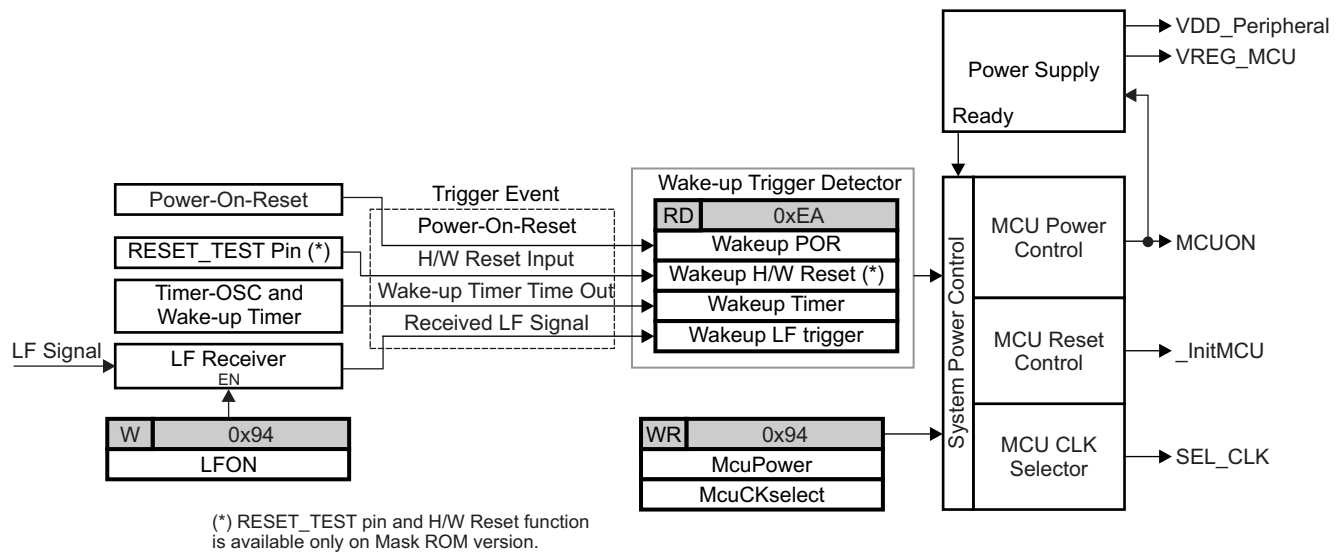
VDD_Peripheral
VREG_MCU
Power Supply
Ready

Power-On-Reset
Trigger Event
Power-On-Reset
RESET_TEST Pin (*)
H/W Reset Input
Timer-OSC and Wake-up Timer
Wake-up Timer Time Out
Received LF Signal
LF Signal
LF Receiver
EN

Wake-up Trigger Detector
| RD | 0xEA |
|---|---|
| Wakeup POR | |
| Wakeup H/W Reset (*) | |
| Wakeup Timer | |
| Wakeup LF trigger | |

System Power Control
MCU Power Control
MCUON
MCU Reset Control
_InitMCU
MCU CLK Selector
SEL_CLK

| W | 0x94 |
|---|---|
| LFON | |

| WR | 0x94 |
|---|---|
| McuPower | |
| McuCKselect | |

(*) RESET_TEST pin and H/W Reset function is available only on Mask ROM version.